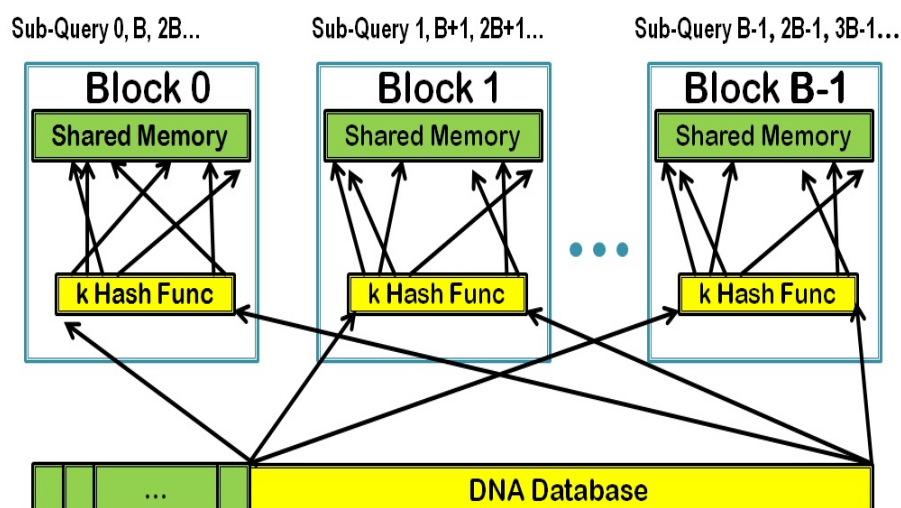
Sub-Query 0, B, 2B...

Block 0

Shared Memory

k Hash Func

Sub-Query 1, B+1, 2B+1...

Block 1

Shared Memory

k Hash Func

Sub-Query B-1, 2B-1, 3B-1...

Block B-1

Shared Memory

k Hash Func

...

DNA Database